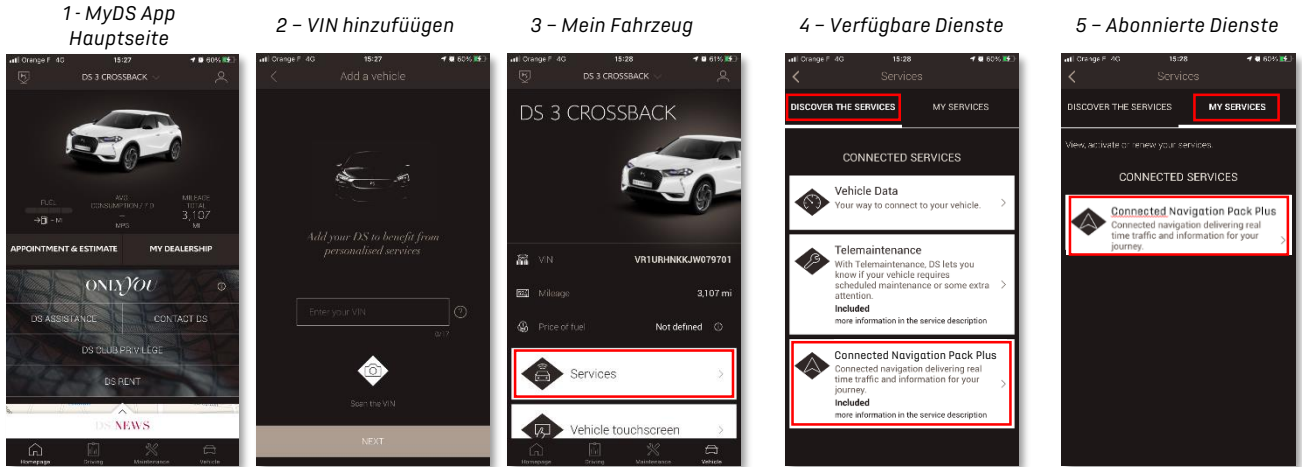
1 - MyDS App Hauptseite

Orange F 4G 15:27 60%

DS 3 CROSSBACK

FUEL
- M

AVG. CONSUMPTION / 7 D
-
MPG

MILEAGE TOTAL
3,107
MI

APPOINTMENT & ESTIMATE

MY DEALERSHIP

ONLYYOU

DS ASSISTANCE

CONTACT DS

DS CLUB PRIVILEGE

DS RENT

DS NEWS

Homepage Driving Maintenance Vehicle

2 – VIN hinzufüügen

Orange F 4G 15:27

Add a vehicle

Add your DS to benefit from personalised services

Enter your VIN

0/17

Scan the VIN

NEXT

3 – Mein Fahrzeug

Orange F 4G 15:28 61%

DS 3 CROSSBACK

DS 3 CROSSBACK

VIN VR1URHNKKJW079701

Mileage 3,107 mi

Price of fuel Not defined

Services

Vehicle touchscreen

Homepage Driving Maintenance Vehicle

4 – Verfügbare Dienste

Orange F 4G 15:28 60%

Services

DISCOVER THE SERVICES

MY SERVICES

CONNECTED SERVICES

Vehicle Data
Your way to connect to your vehicle.

Telemaintenance
With Telemaintenance, DS lets you know if your vehicle requires scheduled maintenance or some extra attention.
Included
more information in the service description

Connected Navigation Pack Plus
Connected navigation delivering real time traffic and information for your journey.
Included
more information in the service description

5 – Abonnierte Dienste

Orange F 4G 15:28 60%

Services

DISCOVER THE SERVICES

MY SERVICES

View, activate or renew your services.

CONNECTED SERVICES

Connected Navigation Pack Plus
Connected navigation delivering real time traffic and information for your journey.